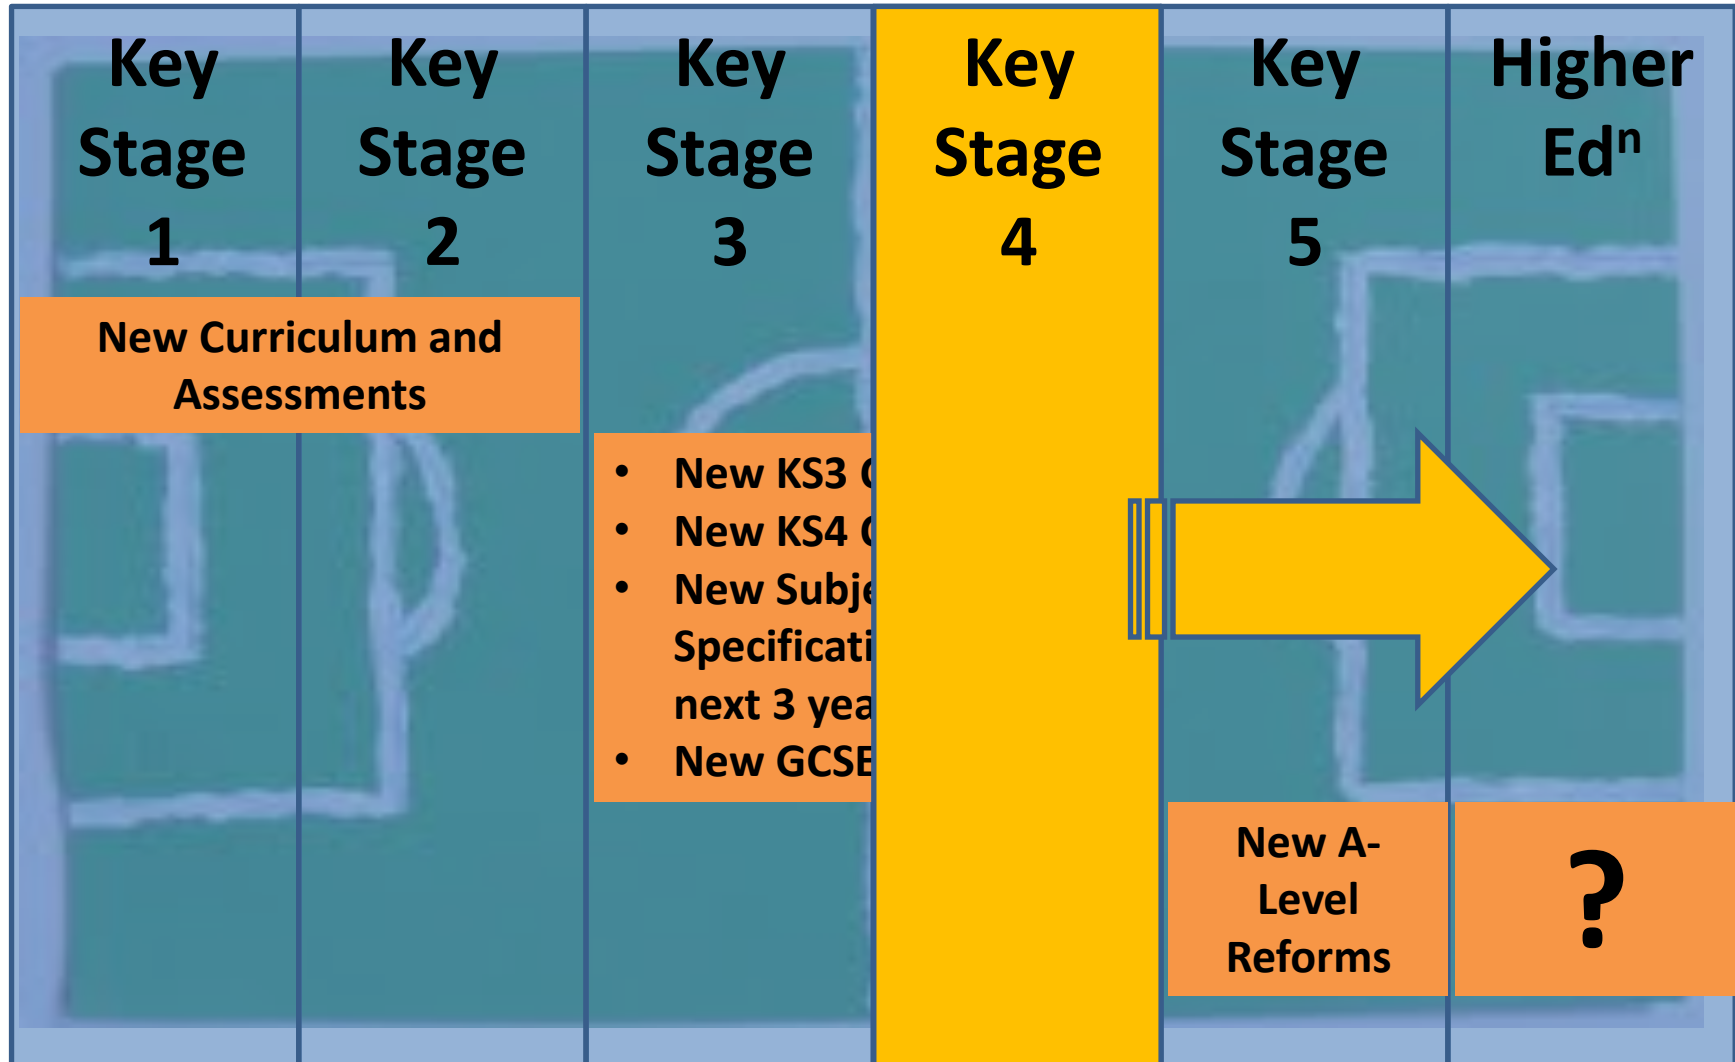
Key Stage 1

Key Stage 2

Key Stage 3

Key Stage 4

Key Stage 5

Higher Ed$^n$

New Curriculum and Assessments

- New KS3 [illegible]
- New KS4 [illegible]
- New Subj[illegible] Specificati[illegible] next 3 yea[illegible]
- New GCSE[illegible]

New A-Level Reforms

?